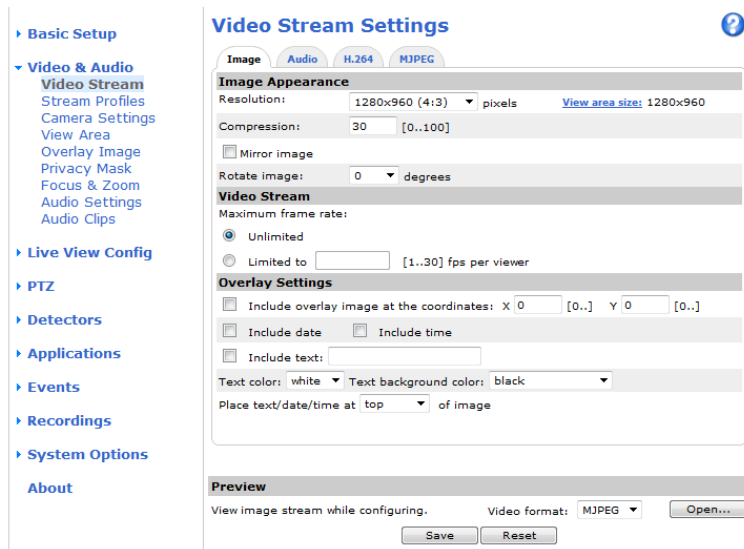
Basic Setup

Video & Audio
Video Stream
Stream Profiles
Camera Settings
View Area
Overlay Image
Privacy Mask
Focus & Zoom
Audio Settings
Audio Clips

Live View Config

PTZ

Detectors

Applications

Events

Recordings

System Options

About

Video Stream Settings

?

Image | Audio | H.264 | MJPEG

Image Appearance

Resolution: 1280x960 (4:3) pixels View area size: 1280x960

Compression: 30 [0..100]

Mirror image

Rotate image: 0 degrees

Video Stream

Maximum frame rate:

Unlimited

Limited to [1..30] fps per viewer

Overlay Settings

Include overlay image at the coordinates: X 0 [0..] Y 0 [0..]

Include date Include time

Include text:

Text color: white Text background color: black

Place text/date/time at top of image

Preview

View image stream while configuring. Video format: MJPEG Open...

Save Reset